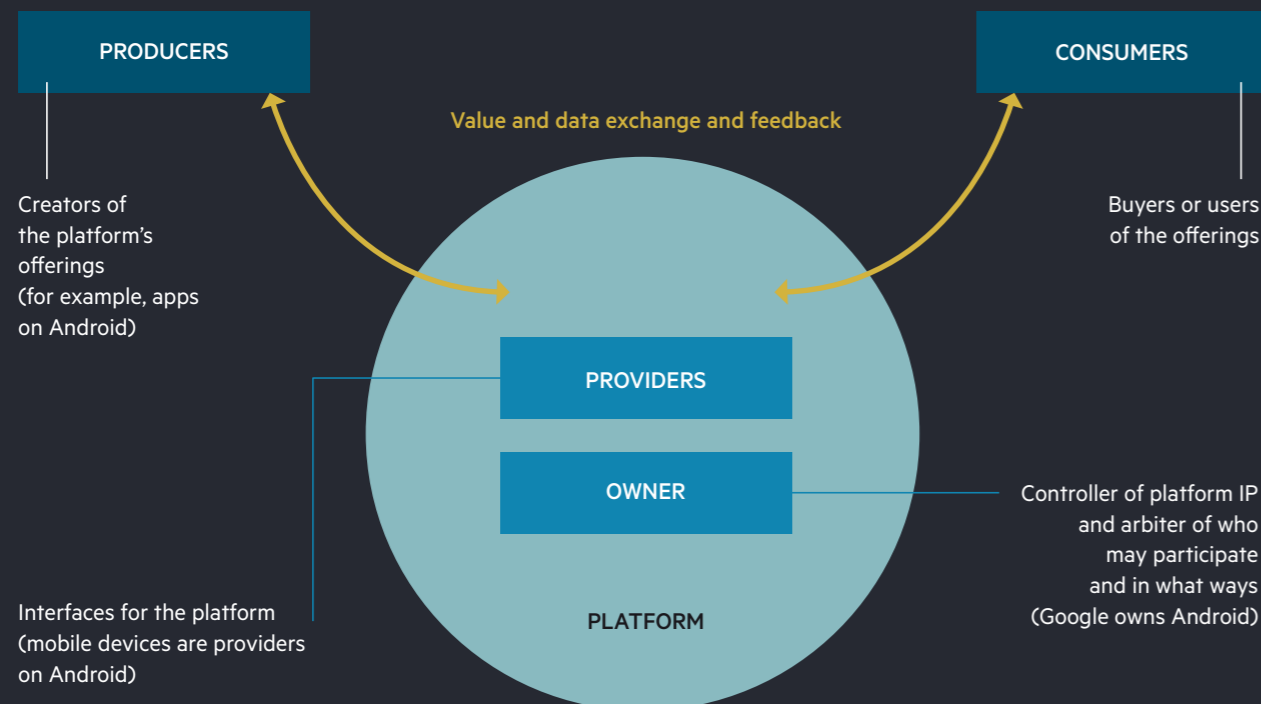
PRODUCERS

CONSUMERS

Value and data exchange and feedback

Creators of the platform's offerings (for example, apps on Android)

Buyers or users of the offerings

PROVIDERS

OWNER

Controller of platform IP and arbiter of who may participate and in what ways (Google owns Android)

Interfaces for the platform (mobile devices are providers on Android)

PLATFORM